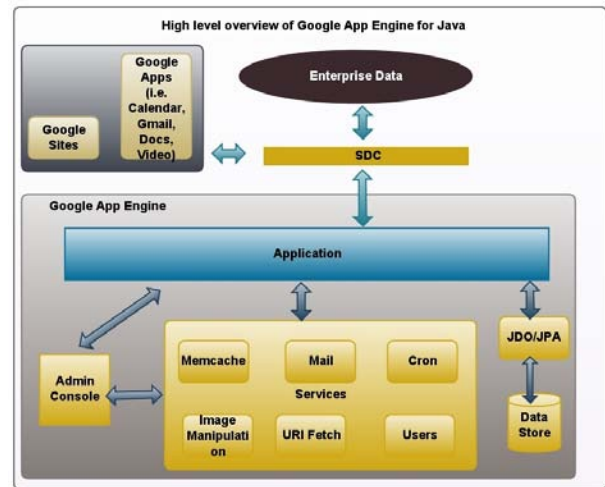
High level overview of Google App Engine for Java

Google Sites

Google Apps (i.e. Calendar, Gmail, Docs, Video)

Enterprise Data

SDC

Google App Engine

Application

Admin Console

Memcache

Mail

Cron

Services

Image Manipulation

URI Fetch

Users

JDO/JPA

Data Store